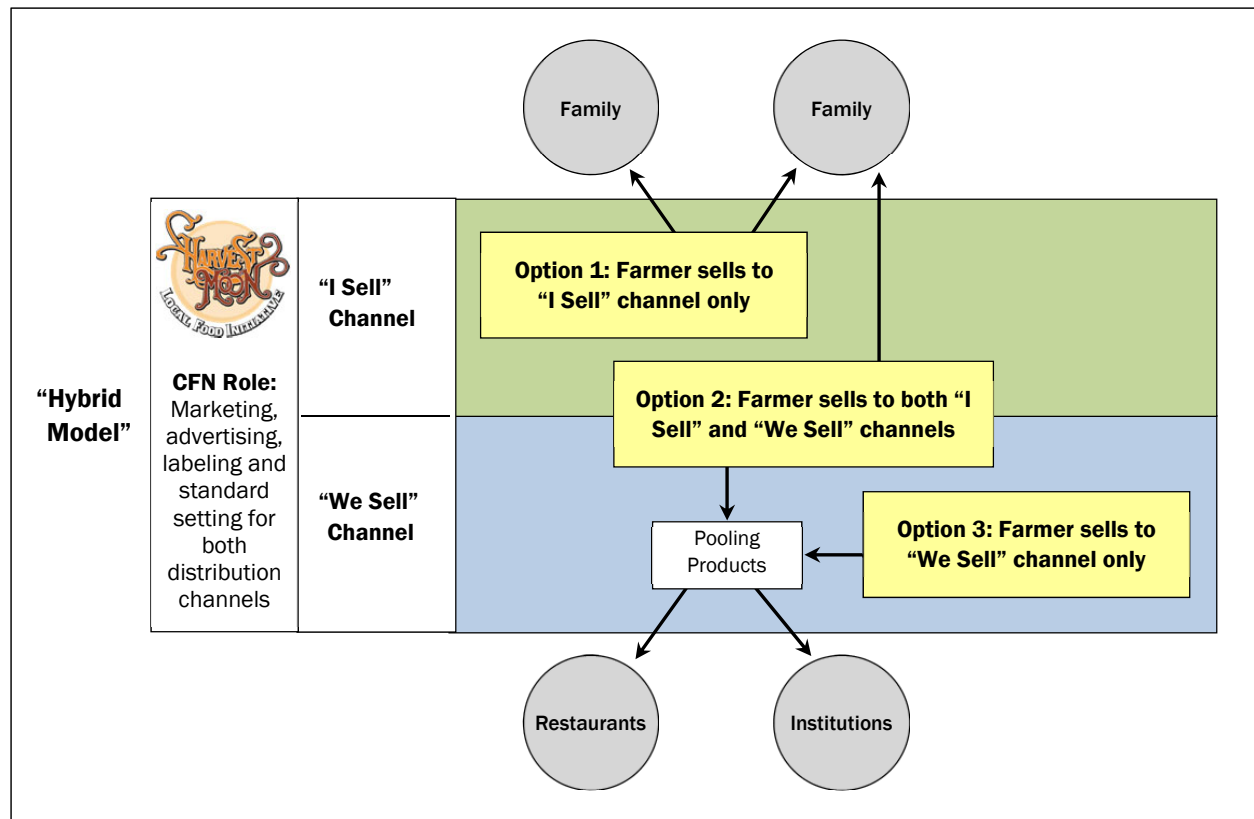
Family

Family

"Hybrid Model"

Harvest Moon
Local Food Initiative

CFN Role: Marketing, advertising, labeling and standard setting for both distribution channels

"I Sell" Channel

"We Sell" Channel

Option 1: Farmer sells to "I Sell" channel only

Option 2: Farmer sells to both "I Sell" and "We Sell" channels

Pooling Products

Option 3: Farmer sells to "We Sell" channel only

Restaurants

Institutions